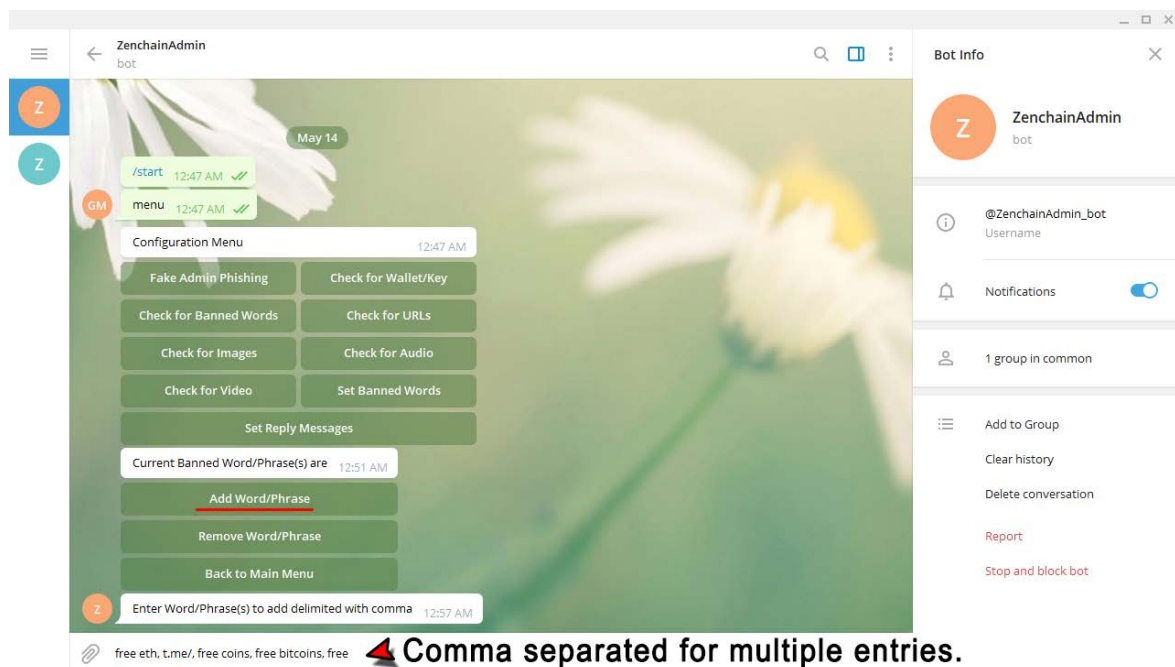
Z
Z
ZenchainAdmin
bot

May 14

/start 12:47 AM
GM
menu 12:47 AM
Configuration Menu 12:47 AM

| Fake Admin Phishing | Check for Wallet/Key |
|---|---|
| Check for Banned Words | Check for URLs |
| Check for Images | Check for Audio |
| Check for Video | Set Banned Words |

Set Reply Messages

Current Banned Word/Phrase(s) are 12:51 AM
Add Word/Phrase
Remove Word/Phrase
Back to Main Menu
Z
Enter Word/Phrase(s) to add delimited with comma 12:57 AM

free eth, t.me/, free coins, free bitcoins, free

Comma separated for multiple entries.

Bot Info
Z
ZenchainAdmin
bot
@ZenchainAdmin_bot
Username
Notifications
1 group in common
Add to Group
Clear history
Delete conversation
Report
Stop and block bot